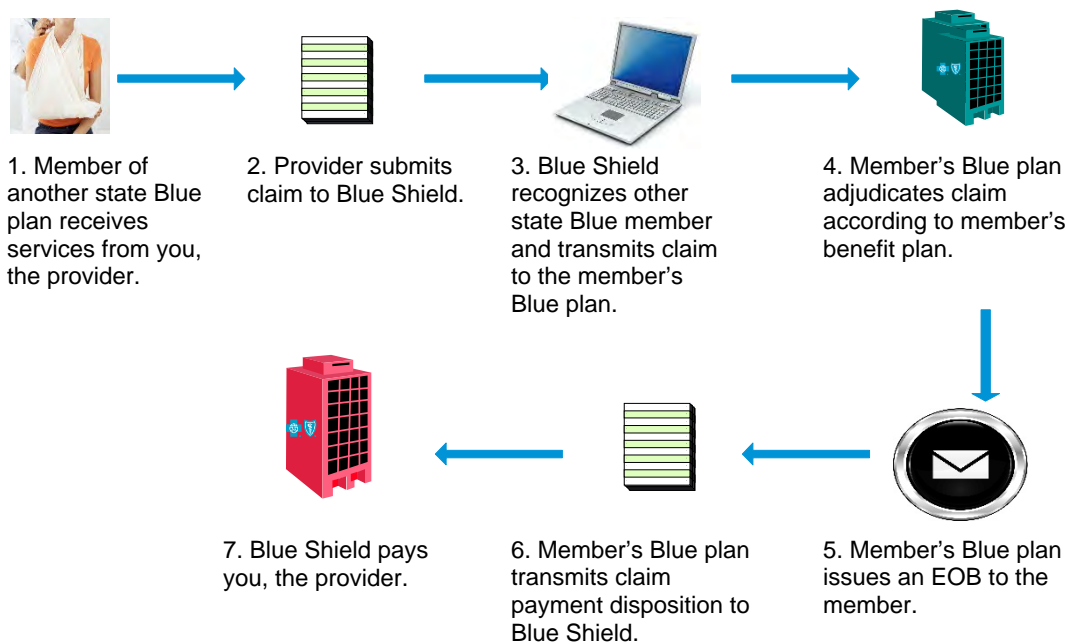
1. Member of another state Blue plan receives services from you, the provider.

2. Provider submits claim to Blue Shield.

3. Blue Shield recognizes other state Blue member and transmits claim to the member's Blue plan.

4. Member's Blue plan adjudicates claim according to member's benefit plan.

5. Member's Blue plan issues an EOB to the member.

6. Member's Blue plan transmits claim payment disposition to Blue Shield.

7. Blue Shield pays you, the provider.